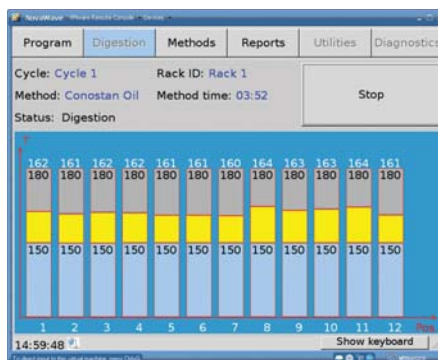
NovaWave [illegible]

Program | Digestion | Methods | Reports | Utilities | Diagnostics

Cycle: Cycle 1
Rack ID: Rack 1
Method: Conostan Oil
Method time: 03:52
Status: Digestion

Stop

| 162 | 161 | 162 | 162 | 161 | 161 | 160 | 164 | 163 | 163 | 164 | 161 |
|---|---|---|---|---|---|---|---|---|---|---|---|
| 180 | 180 | 180 | 180 | 180 | 180 | 180 | 180 | 180 | 180 | 180 | 180 |
| 150 | 150 | 150 | 150 | 150 | 150 | 150 | 150 | 150 | 150 | 150 | 150 |
| 1 | 2 | 3 | 4 | 5 | 6 | 7 | 8 | 9 | 10 | 11 | 12 |

Pos

14:59:48

Show keyboard

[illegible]